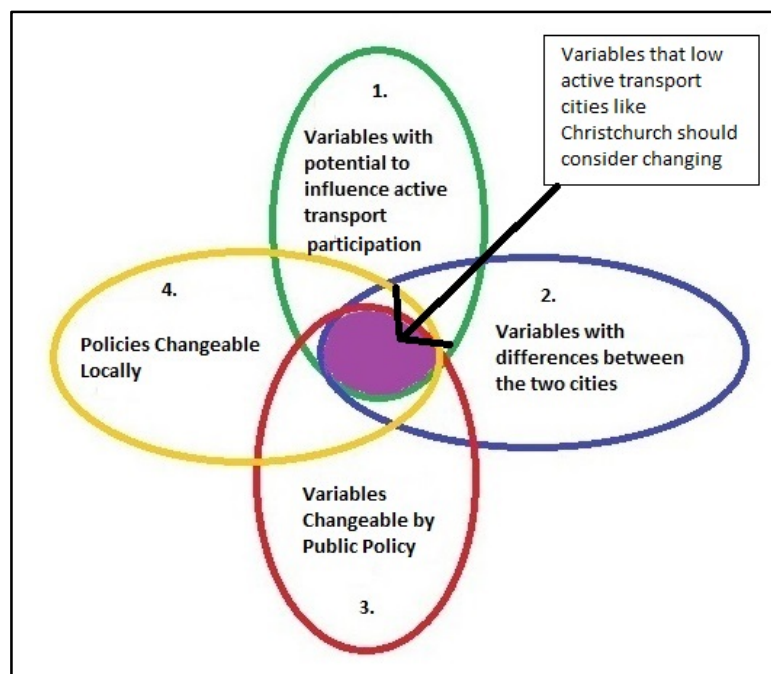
Variables that low active transport cities like Christchurch should consider changing

1.

Variables with potential to influence active transport participation

4.

Policies Changeable Locally

2.

Variables with differences between the two cities

Variables Changeable by Public Policy

3.